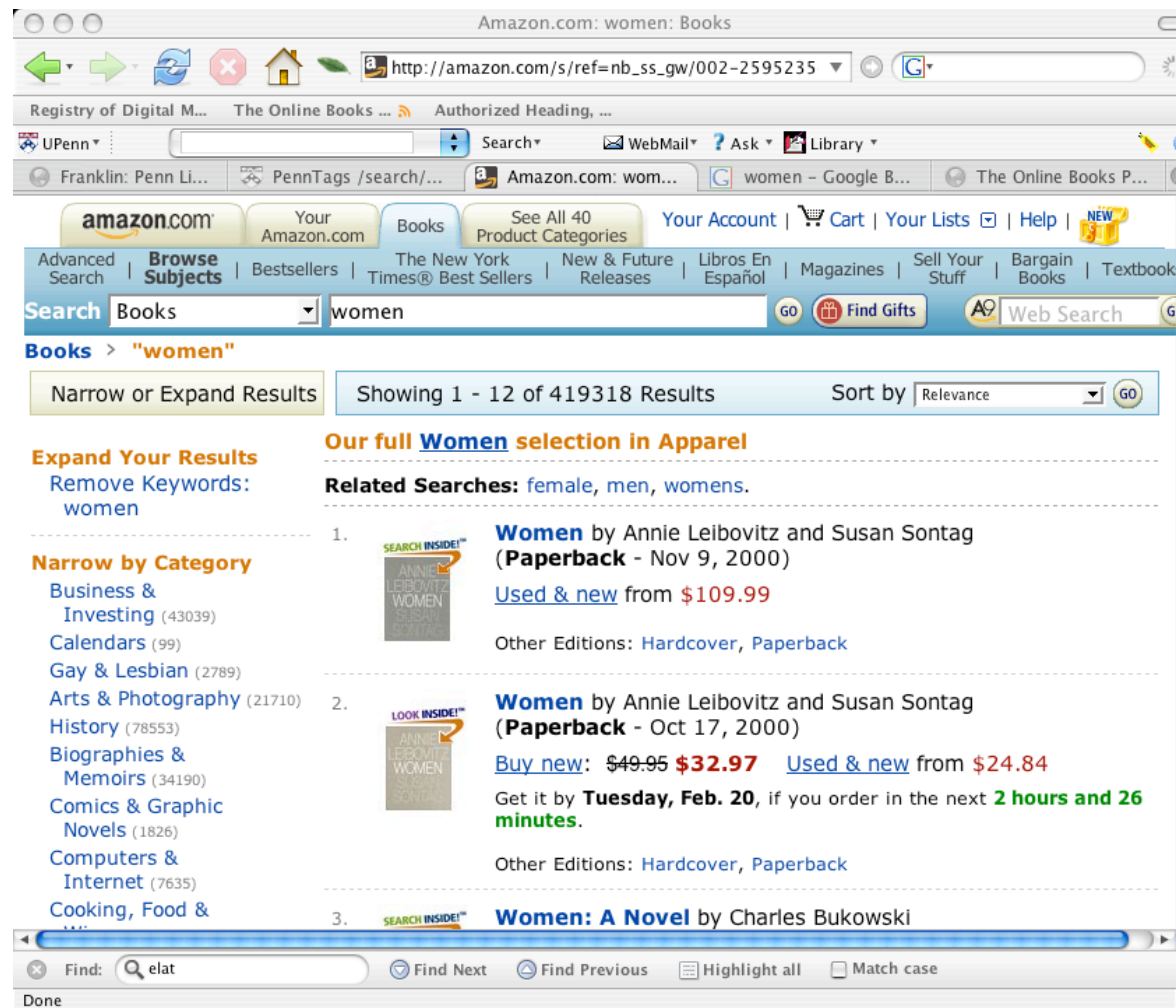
Amazon.com: women: Books

http://amazon.com/s/ref=nb_ss_gw/002-2595235

Registry of Digital M... The Online Books ... Authorized Heading, ...

UPenn Search WebMail Ask Library

Franklin: Penn Li... PennTags /search/... Amazon.com: wom... women - Google B... The Online Books P...

amazon.com Your Amazon.com Books See All 40 Product Categories Your Account | Cart | Your Lists | Help | NEW

Advanced Search | Browse Subjects | Bestsellers | The New York Times® Best Sellers | New & Future Releases | Libros En Español | Magazines | Sell Your Stuff | Bargain Books | Textbook

Search Books women GO Find Gifts Web Search

Books > "women"

Narrow or Expand Results

Showing 1 - 12 of 419318 Results Sort by Relevance GO

Expand Your Results
Remove Keywords: women

Narrow by Category
Business & Investing (43039)
Calendars (99)
Gay & Lesbian (2789)
Arts & Photography (21710)
History (78553)
Biographies & Memoirs (34190)
Comics & Graphic Novels (1826)
Computers & Internet (7635)
Cooking, Food &

Our full Women selection in Apparel

Related Searches: female, men, womens.

1. SEARCH INSIDE! ANNIE LEIBOVITZ WOMEN SUSAN SONTAG
Women by Annie Leibovitz and Susan Sontag (Paperback - Nov 9, 2000)
Used & new from $109.99
Other Editions: Hardcover, Paperback

2. LOOK INSIDE! ANNIE LEIBOVITZ WOMEN SUSAN SONTAG
Women by Annie Leibovitz and Susan Sontag (Paperback - Oct 17, 2000)
Buy new: $49.95 $32.97 Used & new from $24.84
Get it by Tuesday, Feb. 20, if you order in the next 2 hours and 26 minutes.
Other Editions: Hardcover, Paperback

3. SEARCH INSIDE! Women: A Novel by Charles Bukowski

Find: elat Find Next Find Previous Highlight all Match case

Done